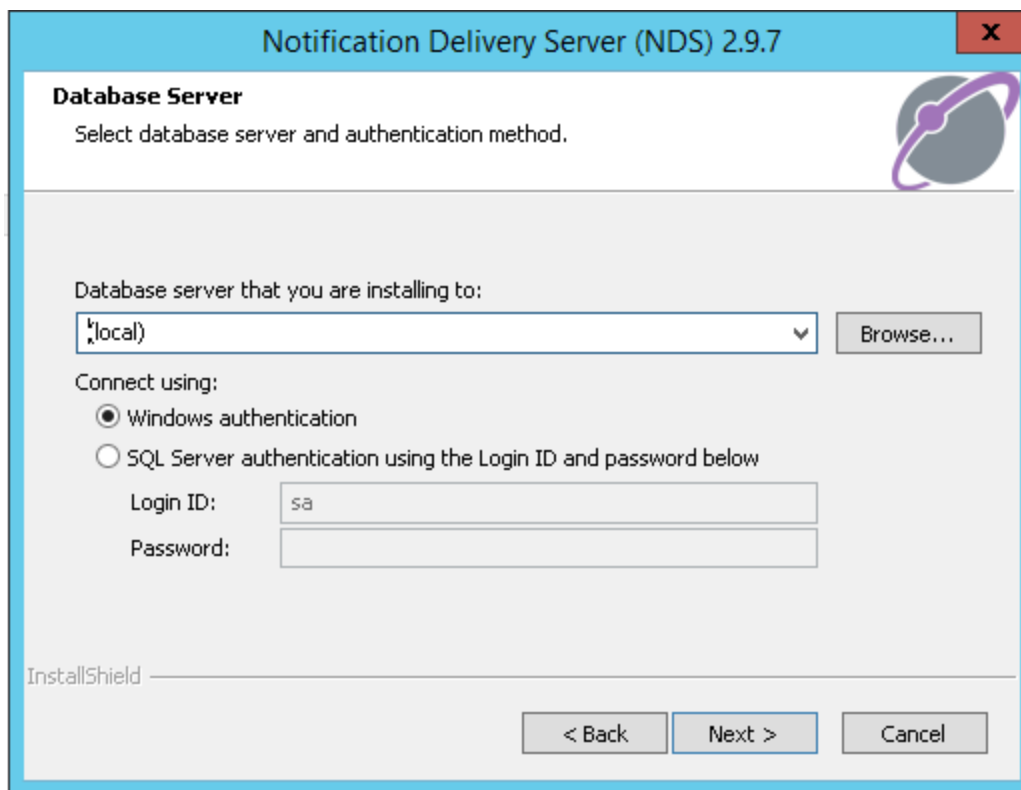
Notification Delivery Server (NDS) 2.9.7

x

Database Server

Select database server and authentication method.

Database server that you are installing to:

(local)

Browse...

Connect using:

Windows authentication

SQL Server authentication using the Login ID and password below

Login ID: sa

Password:

InstallShield

< Back

Next >

Cancel